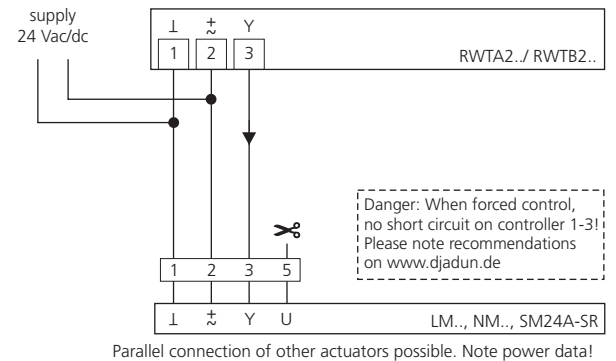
supply
24 Vac/dc

⊥ $\pm$ Y
1 2 3
RWTA2../ RWTB2..

Danger: When forced control, no short circuit on controller 1-3! Please note recommendations on www.djadun.de

1 2 3 5
⊥ $\pm$ Y U
LM.., NM.., SM24A-SR

Parallel connection of other actuators possible. Note power data!